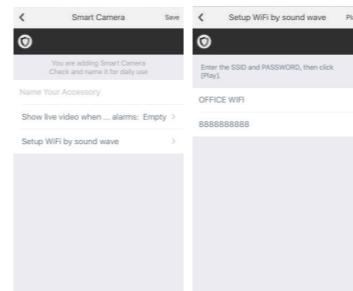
<

Smart Camera

Save

You are adding Smart Camera
Check and name it for daily use

Name Your Accessory

Show live video when ... alarms: Empty >

Setup WiFi by sound wave >

<

Setup WiFi by sound wave

Pl

Enter the SSID and PASSWORD, then click (Play).

OFFICE WIFI

8888888888